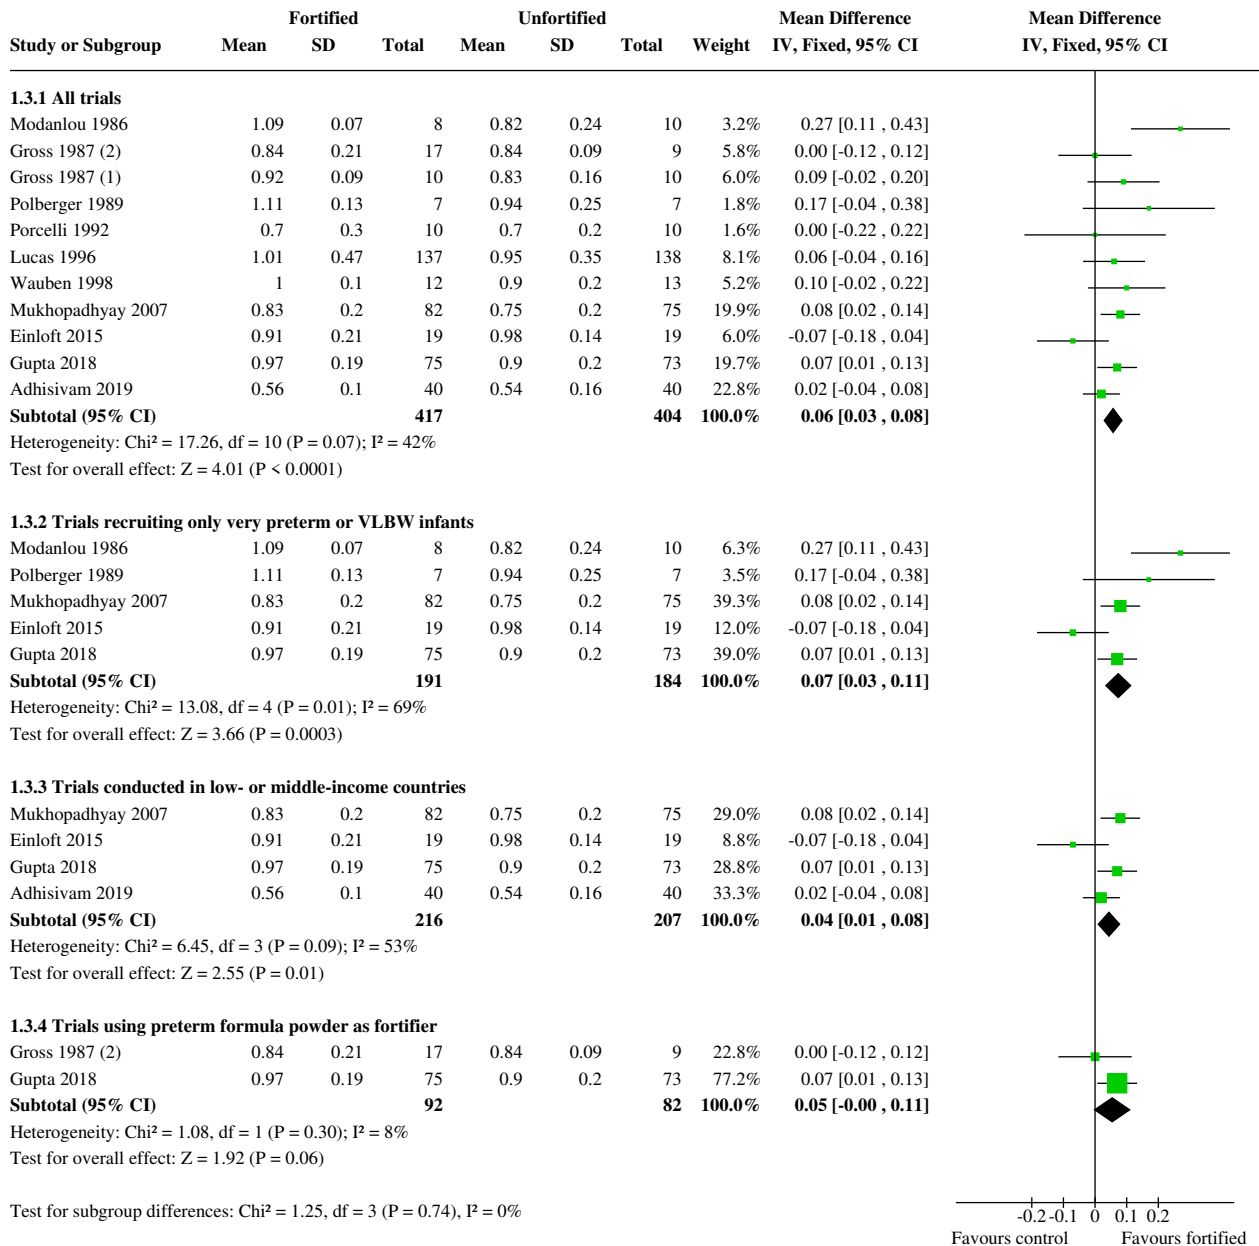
| Study or Subgroup | Fortified Mean | Fortified SD | Fortified Total | Unfortified Mean | Unfortified SD | Unfortified Total | Weight | Mean Difference IV, Fixed, 95% CI |
|---|---|---|---|---|---|---|---|---|
| **1.3.1 All trials** | | | | | | | | |
| Modanlou 1986 | 1.09 | 0.07 | 8 | 0.82 | 0.24 | 10 | 3.2% | 0.27 [0.11 , 0.43] |
| Gross 1987 (2) | 0.84 | 0.21 | 17 | 0.84 | 0.09 | 9 | 5.8% | 0.00 [-0.12 , 0.12] |
| Gross 1987 (1) | 0.92 | 0.09 | 10 | 0.83 | 0.16 | 10 | 6.0% | 0.09 [-0.02 , 0.20] |
| Polberger 1989 | 1.11 | 0.13 | 7 | 0.94 | 0.25 | 7 | 1.8% | 0.17 [-0.04 , 0.38] |
| Porcelli 1992 | 0.7 | 0.3 | 10 | 0.7 | 0.2 | 10 | 1.6% | 0.00 [-0.22 , 0.22] |
| Lucas 1996 | 1.01 | 0.47 | 137 | 0.95 | 0.35 | 138 | 8.1% | 0.06 [-0.04 , 0.16] |
| Wauben 1998 | 1 | 0.1 | 12 | 0.9 | 0.2 | 13 | 5.2% | 0.10 [-0.02 , 0.22] |
| Mukhopadhyay 2007 | 0.83 | 0.2 | 82 | 0.75 | 0.2 | 75 | 19.9% | 0.08 [0.02 , 0.14] |
| Einloft 2015 | 0.91 | 0.21 | 19 | 0.98 | 0.14 | 19 | 6.0% | -0.07 [-0.18 , 0.04] |
| Gupta 2018 | 0.97 | 0.19 | 75 | 0.9 | 0.2 | 73 | 19.7% | 0.07 [0.01 , 0.13] |
| Adhisivam 2019 | 0.56 | 0.1 | 40 | 0.54 | 0.16 | 40 | 22.8% | 0.02 [-0.04 , 0.08] |
| **Subtotal (95% CI)** | | | **417** | | | **404** | **100.0%** | **0.06 [0.03 , 0.08]** |

Heterogeneity: Chi² = 17.26, df = 10 (P = 0.07); I² = 42%
Test for overall effect: Z = 4.01 (P < 0.0001)

| Study or Subgroup | Fortified Mean | Fortified SD | Fortified Total | Unfortified Mean | Unfortified SD | Unfortified Total | Weight | Mean Difference IV, Fixed, 95% CI |
|---|---|---|---|---|---|---|---|---|
| **1.3.2 Trials recruiting only very preterm or VLBW infants** | | | | | | | | |
| Modanlou 1986 | 1.09 | 0.07 | 8 | 0.82 | 0.24 | 10 | 6.3% | 0.27 [0.11 , 0.43] |
| Polberger 1989 | 1.11 | 0.13 | 7 | 0.94 | 0.25 | 7 | 3.5% | 0.17 [-0.04 , 0.38] |
| Mukhopadhyay 2007 | 0.83 | 0.2 | 82 | 0.75 | 0.2 | 75 | 39.3% | 0.08 [0.02 , 0.14] |
| Einloft 2015 | 0.91 | 0.21 | 19 | 0.98 | 0.14 | 19 | 12.0% | -0.07 [-0.18 , 0.04] |
| Gupta 2018 | 0.97 | 0.19 | 75 | 0.9 | 0.2 | 73 | 39.0% | 0.07 [0.01 , 0.13] |
| **Subtotal (95% CI)** | | | **191** | | | **184** | **100.0%** | **0.07 [0.03 , 0.11]** |

Heterogeneity: Chi² = 13.08, df = 4 (P = 0.01); I² = 69%
Test for overall effect: Z = 3.66 (P = 0.0003)

| Study or Subgroup | Fortified Mean | Fortified SD | Fortified Total | Unfortified Mean | Unfortified SD | Unfortified Total | Weight | Mean Difference IV, Fixed, 95% CI |
|---|---|---|---|---|---|---|---|---|
| **1.3.3 Trials conducted in low- or middle-income countries** | | | | | | | | |
| Mukhopadhyay 2007 | 0.83 | 0.2 | 82 | 0.75 | 0.2 | 75 | 29.0% | 0.08 [0.02 , 0.14] |
| Einloft 2015 | 0.91 | 0.21 | 19 | 0.98 | 0.14 | 19 | 8.8% | -0.07 [-0.18 , 0.04] |
| Gupta 2018 | 0.97 | 0.19 | 75 | 0.9 | 0.2 | 73 | 28.8% | 0.07 [0.01 , 0.13] |
| Adhisivam 2019 | 0.56 | 0.1 | 40 | 0.54 | 0.16 | 40 | 33.3% | 0.02 [-0.04 , 0.08] |
| **Subtotal (95% CI)** | | | **216** | | | **207** | **100.0%** | **0.04 [0.01 , 0.08]** |

Heterogeneity: Chi² = 6.45, df = 3 (P = 0.09); I² = 53%
Test for overall effect: Z = 2.55 (P = 0.01)

| Study or Subgroup | Fortified Mean | Fortified SD | Fortified Total | Unfortified Mean | Unfortified SD | Unfortified Total | Weight | Mean Difference IV, Fixed, 95% CI |
|---|---|---|---|---|---|---|---|---|
| **1.3.4 Trials using preterm formula powder as fortifier** | | | | | | | | |
| Gross 1987 (2) | 0.84 | 0.21 | 17 | 0.84 | 0.09 | 9 | 22.8% | 0.00 [-0.12 , 0.12] |
| Gupta 2018 | 0.97 | 0.19 | 75 | 0.9 | 0.2 | 73 | 77.2% | 0.07 [0.01 , 0.13] |
| **Subtotal (95% CI)** | | | **92** | | | **82** | **100.0%** | **0.05 [-0.00 , 0.11]** |

Heterogeneity: Chi² = 1.08, df = 1 (P = 0.30); I² = 8%
Test for overall effect: Z = 1.92 (P = 0.06)

Test for subgroup differences: Chi² = 1.25, df = 3 (P = 0.74), I² = 0%

Mean Difference
IV, Fixed, 95% CI

-0.2 -0.1 0 0.1 0.2
Favours control Favours fortified